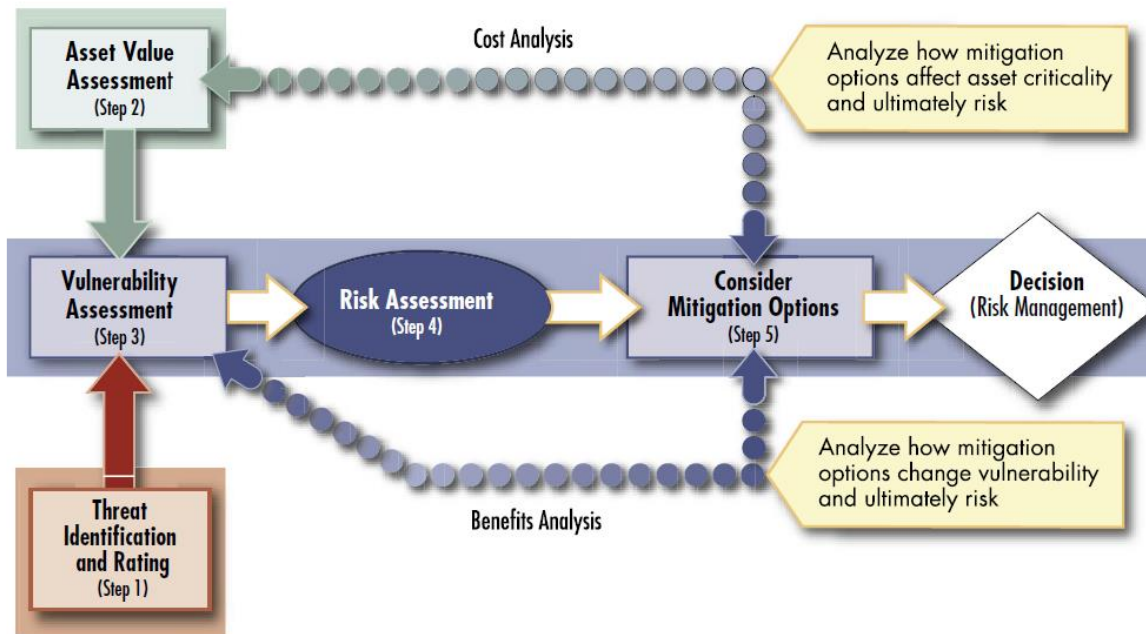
Asset Value Assessment
(Step 2)

Cost Analysis

Analyze how mitigation options affect asset criticality and ultimately risk

Vulnerability Assessment
(Step 3)

Risk Assessment
(Step 4)

Consider Mitigation Options
(Step 5)

Decision
(Risk Management)

Analyze how mitigation options change vulnerability and ultimately risk

Benefits Analysis

Threat Identification and Rating
(Step 1)